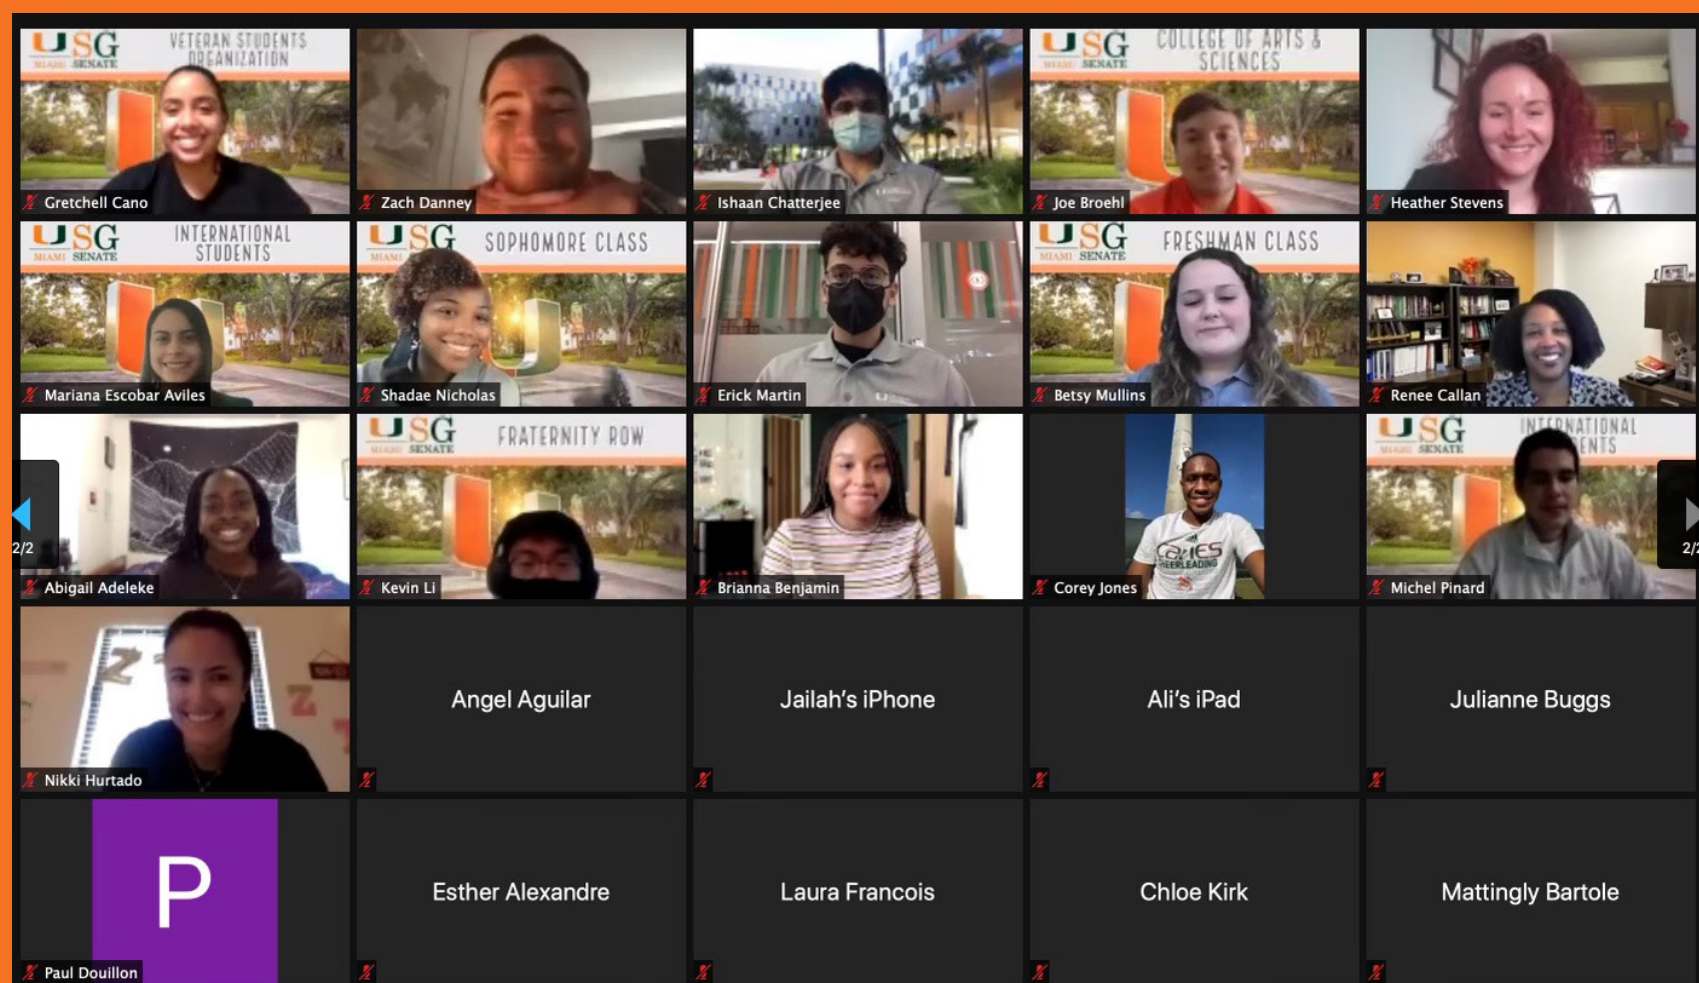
USG MIAMI SENATE VETERAN STUDENTS ORGANIZATION
Gretchell Cano

Zach Danney

Ishaan Chatterjee

USG MIAMI SENATE COLLEGE OF ARTS & SCIENCES
Joe Broehl

Heather Stevens

USG MIAMI SENATE INTERNATIONAL STUDENTS
Mariana Escobar Aviles

USG MIAMI SENATE SOPHOMORE CLASS
Shadae Nicholas

Erick Martin

USG MIAMI SENATE FRESHMAN CLASS
Betsy Mullins

Renee Callan

2/2

Abigail Adeleke

USG MIAMI SENATE FRATERNITY ROW
Kevin Li

Brianna Benjamin

Corey Jones

USG MIAMI SENATE INTERNATIONAL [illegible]ENTS
Michel Pinard

2/2

Nikki Hurtado

Angel Aguilar

Jailah's iPhone

Ali's iPad

Julianne Buggs

P
Paul Douillon

Esther Alexandre

Laura Francois

Chloe Kirk

Mattingly Bartole